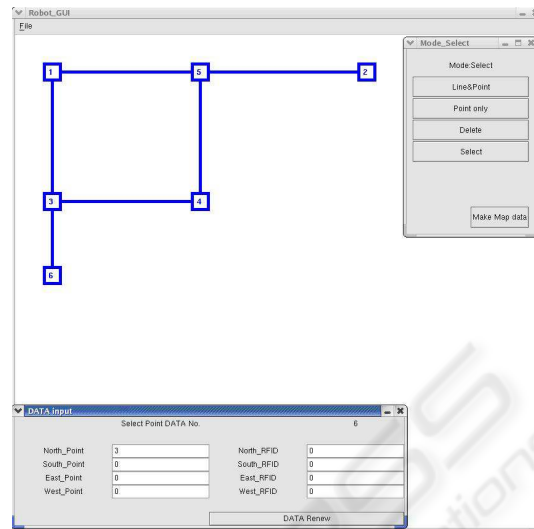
Robot_GUI
File

1
5
2
3
4
6

Mode_Select
Mode:Select
Line&Point
Point only
Delete
Select
Make Map data

DATA input
Select Point DATA No. 6

| | | | |
|---|---|---|---|
| North_Point | 3 | North_RFID | 0 |
| South_Point | 0 | South_RFID | 0 |
| East_Point | 0 | East_RFID | 0 |
| West_Point | 0 | West_RFID | 0 |

DATA Renew